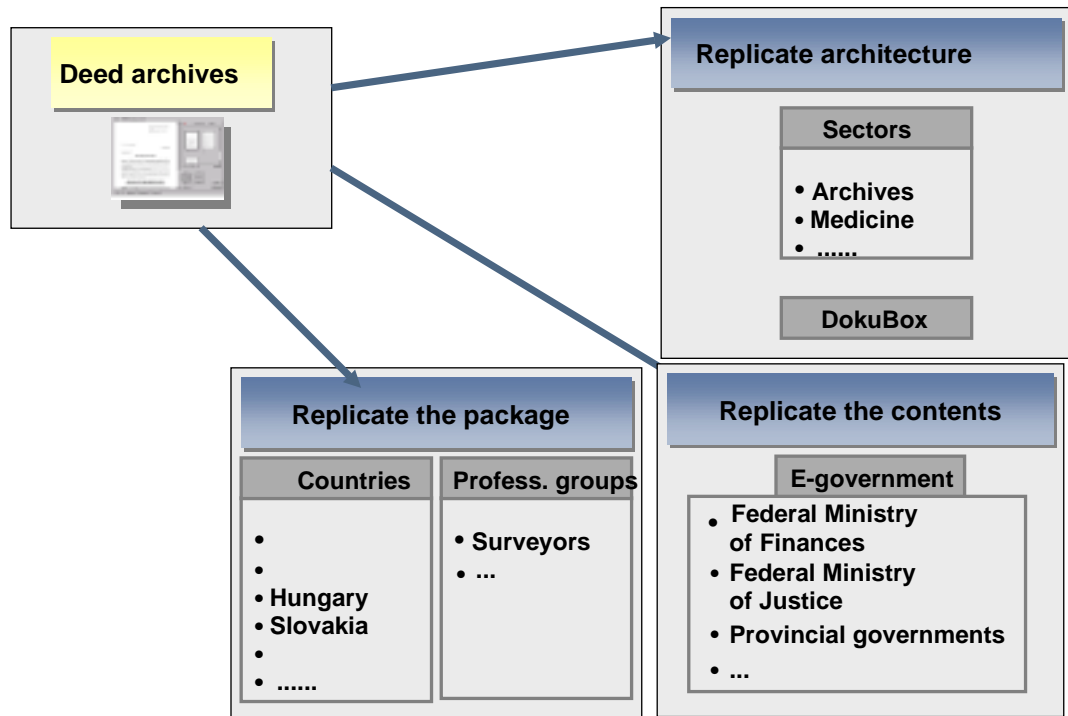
Deed archives

Replicate architecture

Sectors

- Archives
- Medicine
- ......

DokuBox

Replicate the package

Countries

- 
- 
- Hungary
- Slovakia
- 
- ......

Profess. groups

- Surveyors
- ...

Replicate the contents

E-government

- Federal Ministry of Finances
- Federal Ministry of Justice
- Provincial governments
- ...